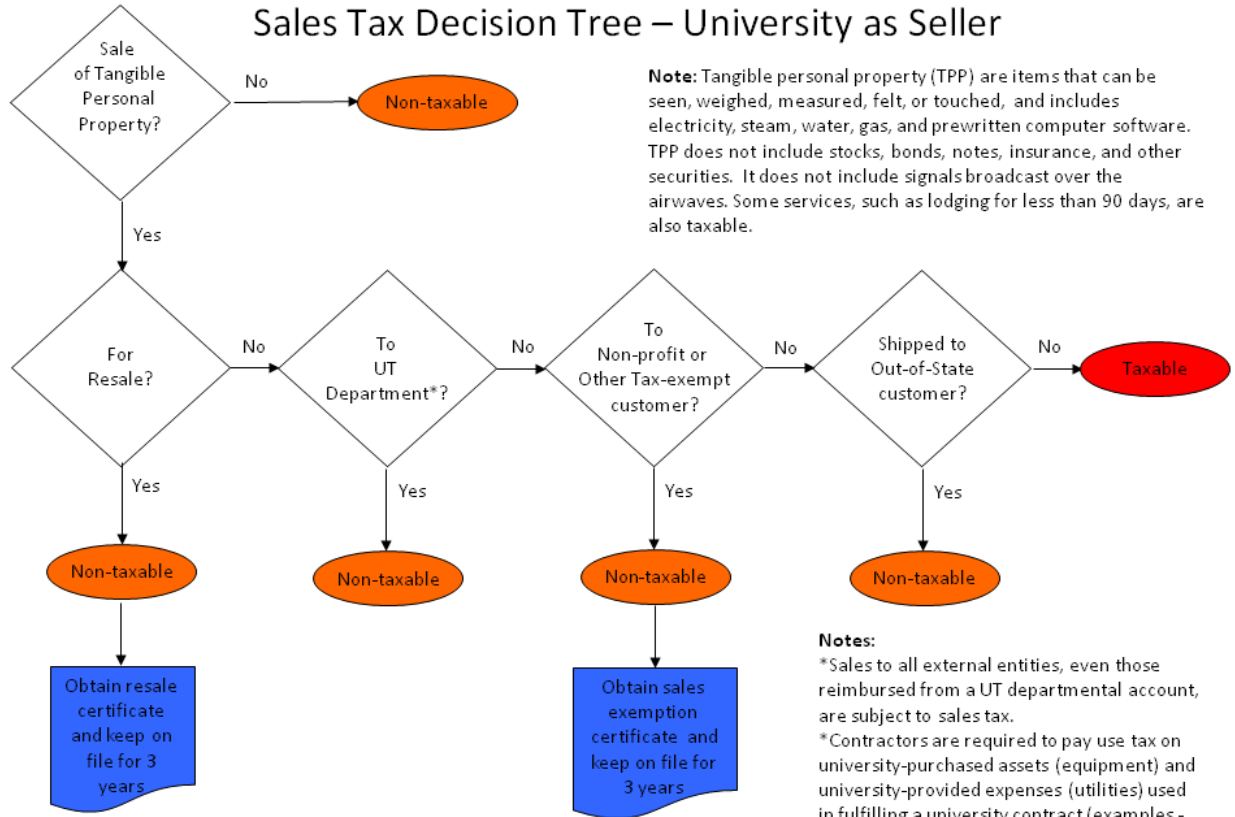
Sales Tax Decision Tree – University as Seller

Sale of Tangible Personal Property?

No

Non-taxable

Note: Tangible personal property (TPP) are items that can be seen, weighed, measured, felt, or touched, and includes electricity, steam, water, gas, and prewritten computer software. TPP does not include stocks, bonds, notes, insurance, and other securities. It does not include signals broadcast over the airwaves. Some services, such as lodging for less than 90 days, are also taxable.

Yes

For Resale?

No

To UT Department*?

No

To Non-profit or Other Tax-exempt customer?

No

Shipped to Out-of-State customer?

No

Taxable

Yes

Yes

Yes

Yes

Non-taxable

Non-taxable

Non-taxable

Non-taxable

Obtain resale certificate and keep on file for 3 years

Obtain sales exemption certificate and keep on file for 3 years

Notes:
*Sales to all external entities, even those reimbursed from a UT departmental account, are subject to sales tax.
*Contractors are required to pay use tax on university-purchased assets (equipment) and university-provided expenses (utilities) used in fulfilling a university contract (examples - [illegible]